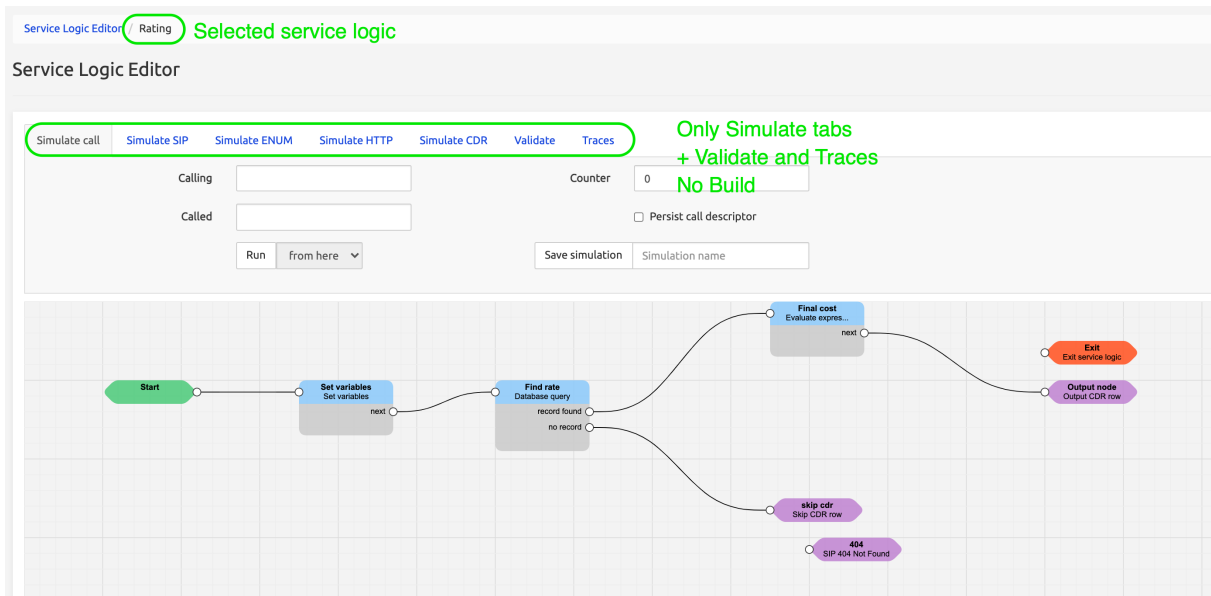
Service Logic Editor / Rating Selected service logic

Service Logic Editor

Simulate call | Simulate SIP | Simulate ENUM | Simulate HTTP | Simulate CDR | Validate | Traces

Only Simulate tabs
+ Validate and Traces
No Build

Calling

Counter 0

Called

Persist call descriptor

Run from here

Save simulation Simulation name

Final cost
Evaluate expres...
next

Exit
Exit service logic

Start

Set variables
Set variables
next

Find rate
Database query
record found
no record

Output node
Output CDR row

skip cdr
Skip CDR row

404
SIP 404 Not Found